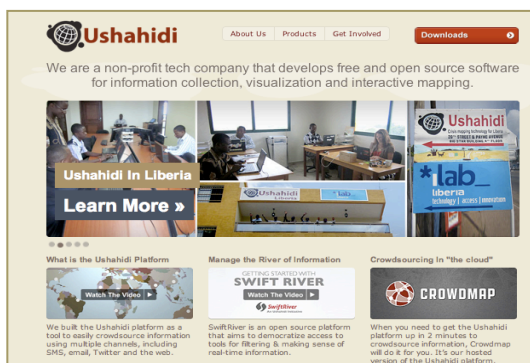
Ushahidi

About Us | Products | Get Involved

Downloads

We are a non-profit tech company that develops free and open source software for information collection, visualization and interactive mapping.

Ushahidi In Liberia

Learn More »

Ushahidi Liberia

Ushahidi Crowdmapping technology for Liberia

iLab liberia technology | access | innovation

What is the Ushahidi Platform

Watch The Video ▶

We built the Ushahidi platform as a tool to easily crowdsource information using multiple channels, including SMS, email, Twitter and the web.

Manage the River of Information

GETTING STARTED WITH SWIFT RIVER

Watch The Video ▶

SwiftRiver

SwiftRiver is an open source platform that aims to democratize access to tools for filtering & making sense of real-time information.

Crowdsourcing in "the cloud"

CROWDMAP

When you need to get the Ushahidi platform up in 2 minutes to crowdsource information, Crowdmap will do it for you. It's our hosted version of the Ushahidi platform.